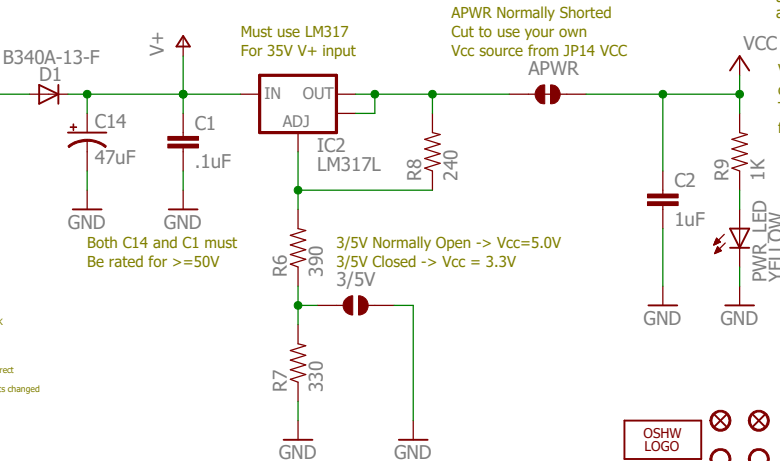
B340A-13-F
D1
V+
Must use LM317
For 35V V+ input
APWR Normally Shorted
Cut to use your own
Vcc source from JP14 VCC
APWR
VCC
IN
OUT
ADJ
C14
47uF
C1
.1uF
IC2
LM317L
R8
240
C2
1uF
R9
1K
PWR_LED
YELLOW
GND
GND
Both C14 and C1 must
Be rated for >=50V
R6
390
3/5V Normally Open -> Vcc=5.0V
3/5V Closed -> Vcc = 3.3V
3/5V
GND
GND
R7
330
GND
GND
OSHW
LOGO
k
rect
s changed